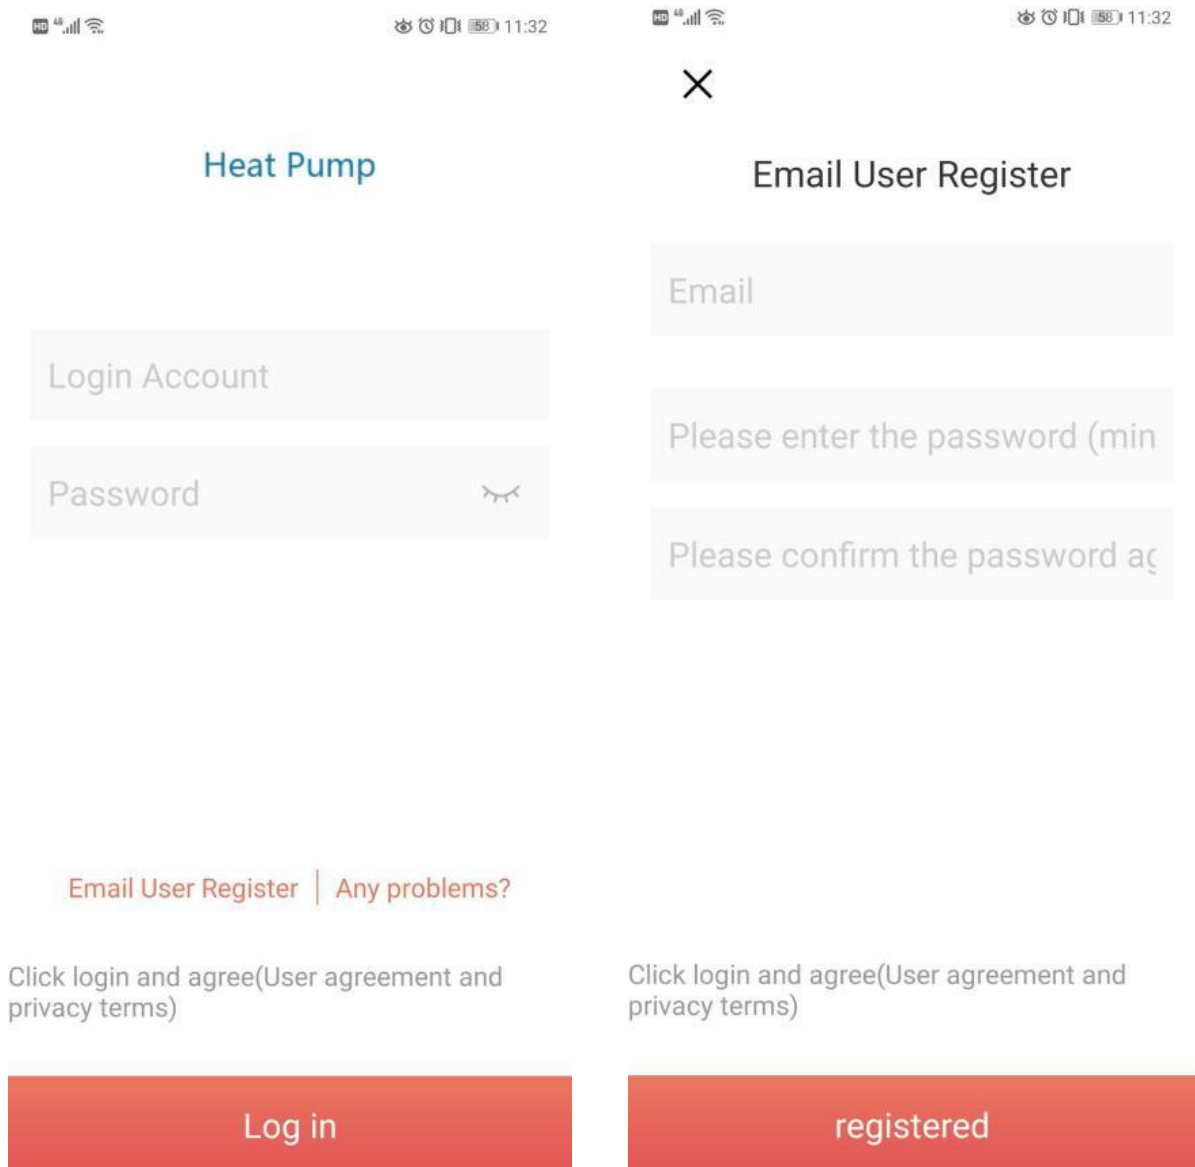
HD 4G 58 11:32

Heat Pump

Login Account

Password

Email User Register | Any problems?

Click login and agree(User agreement and privacy terms)

Log in

HD 4G 58 11:32

×

Email User Register

Email

Please enter the password (min

Please confirm the password ag

Click login and agree(User agreement and privacy terms)

registered